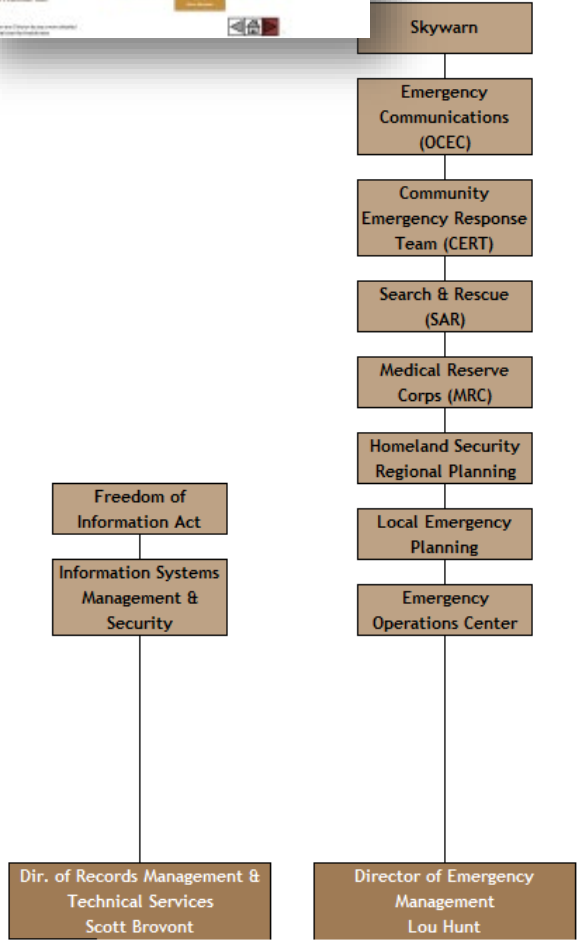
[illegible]

Skywarn

Emergency Communications (OCEC)

Community Emergency Response Team (CERT)

Search & Rescue (SAR)

Medical Reserve Corps (MRC)

Homeland Security Regional Planning

Local Emergency Planning

Emergency Operations Center

Freedom of Information Act

Information Systems Management & Security

Dir. of Records Management & Technical Services
Scott Brovont

Director of Emergency Management
Lou Hunt